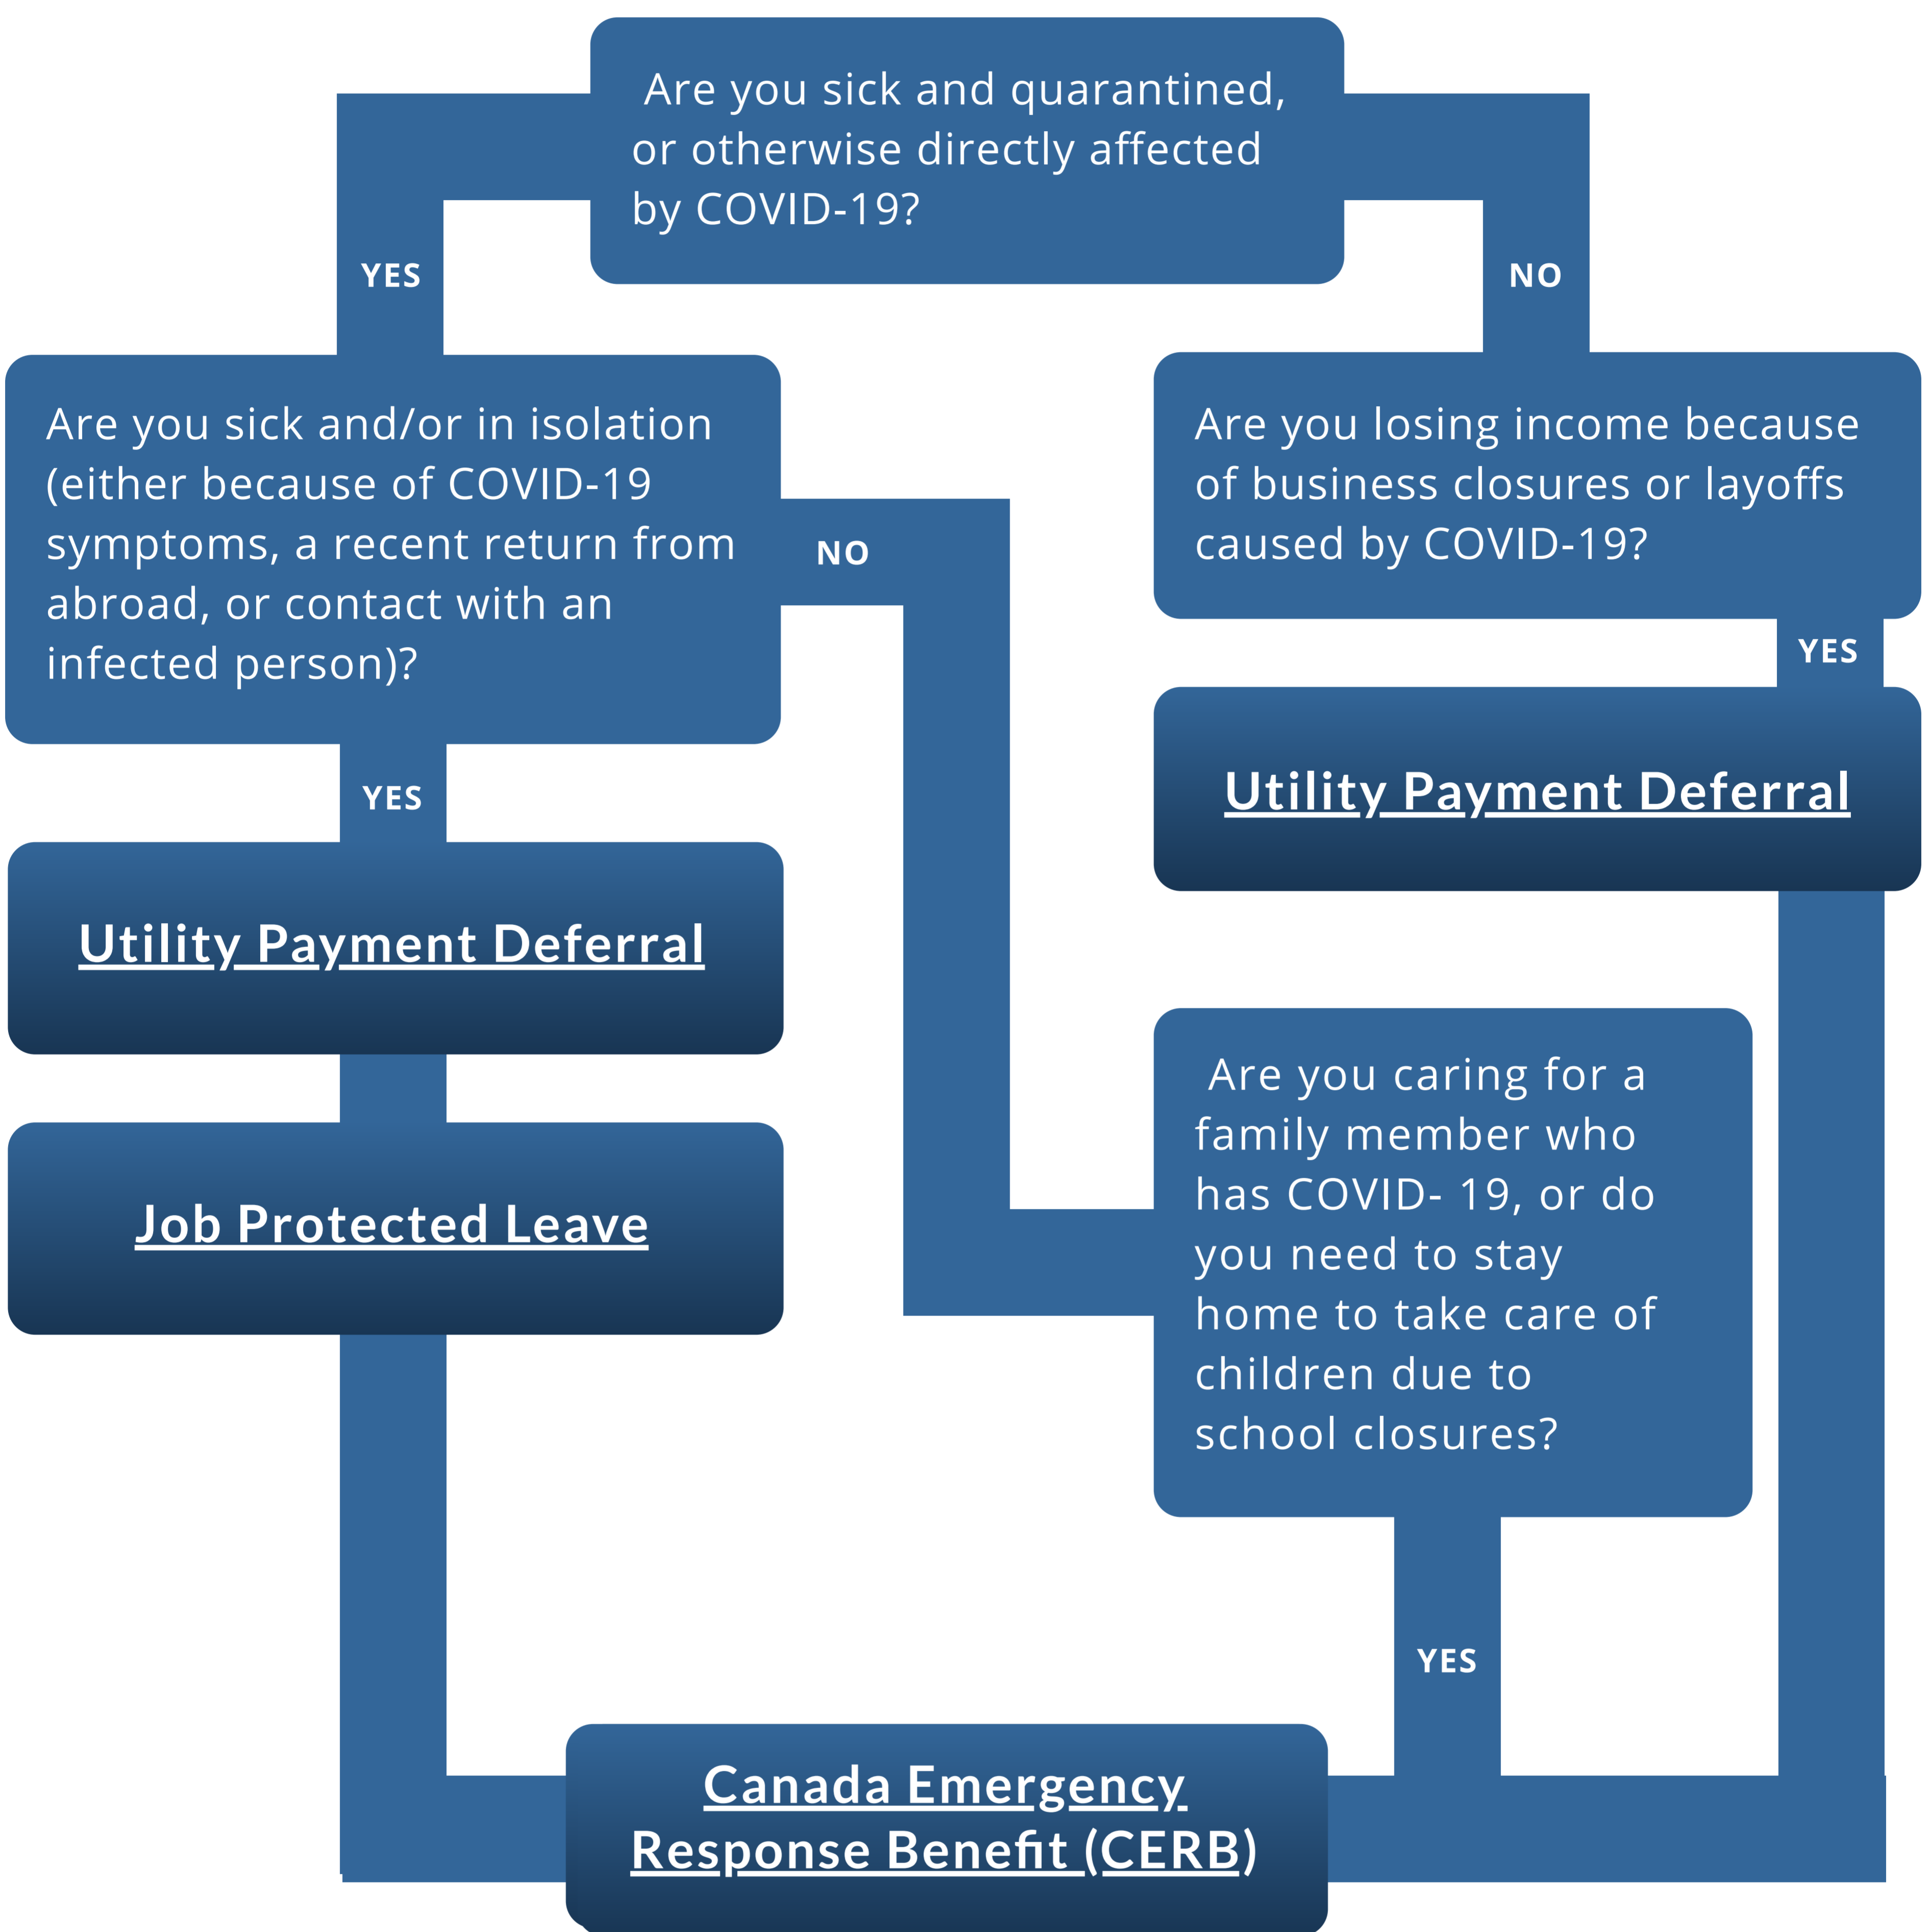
Are you sick and quarantined, or otherwise directly affected by COVID-19?

YES

NO

Are you sick and/or in isolation (either because of COVID-19 symptoms, a recent return from abroad, or contact with an infected person)?

NO

Are you losing income because of business closures or layoffs caused by COVID-19?

YES

Utility Payment Deferral

YES

Utility Payment Deferral

Job Protected Leave

Are you caring for a family member who has COVID- 19, or do you need to stay home to take care of children due to school closures?

YES

Canada Emergency Response Benefit (CERB)